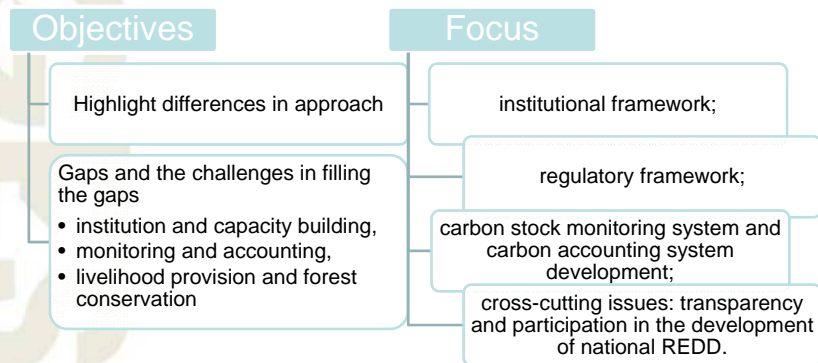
Objectives

Highlight differences in approach

Gaps and the challenges in filling the gaps

- institution and capacity building,
- monitoring and accounting,
- livelihood provision and forest conservation

Focus

institutional framework;

regulatory framework;

carbon stock monitoring system and carbon accounting system development;

cross-cutting issues: transparency and participation in the development of national REDD.